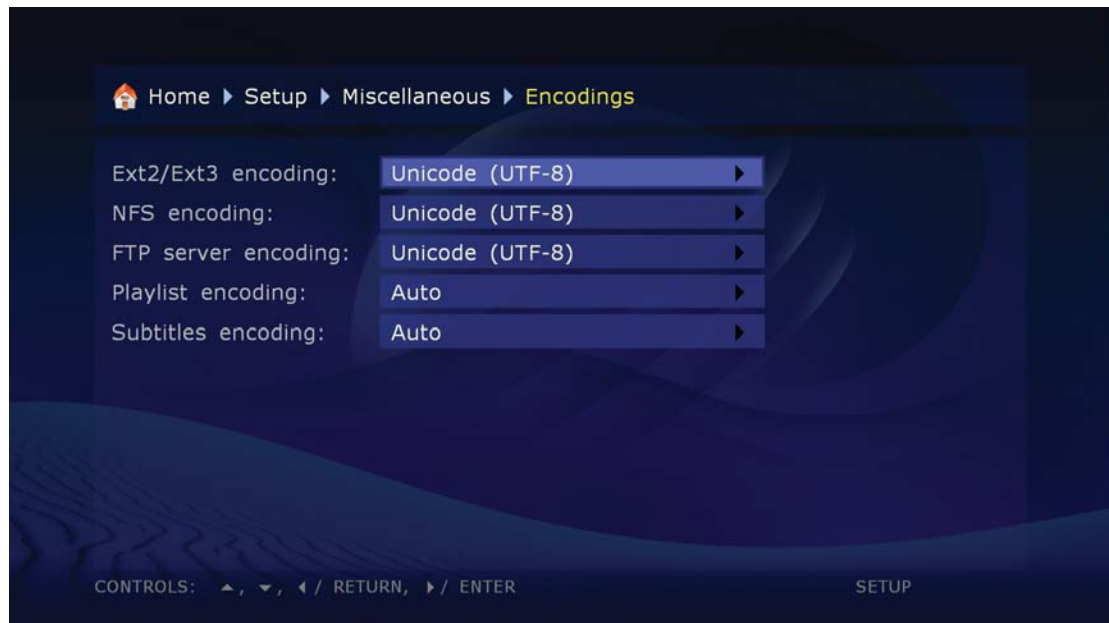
Home ▸ Setup ▸ Miscellaneous ▸ Encodings

| | |
|---|---|
| Ext2/Ext3 encoding: | Unicode (UTF-8) ▸ |
| NFS encoding: | Unicode (UTF-8) ▸ |
| FTP server encoding: | Unicode (UTF-8) ▸ |
| Playlist encoding: | Auto ▸ |
| Subtitles encoding: | Auto ▸ |

CONTROLS: ▴, ▾, ◂ / RETURN, ▸ / ENTER

SETUP